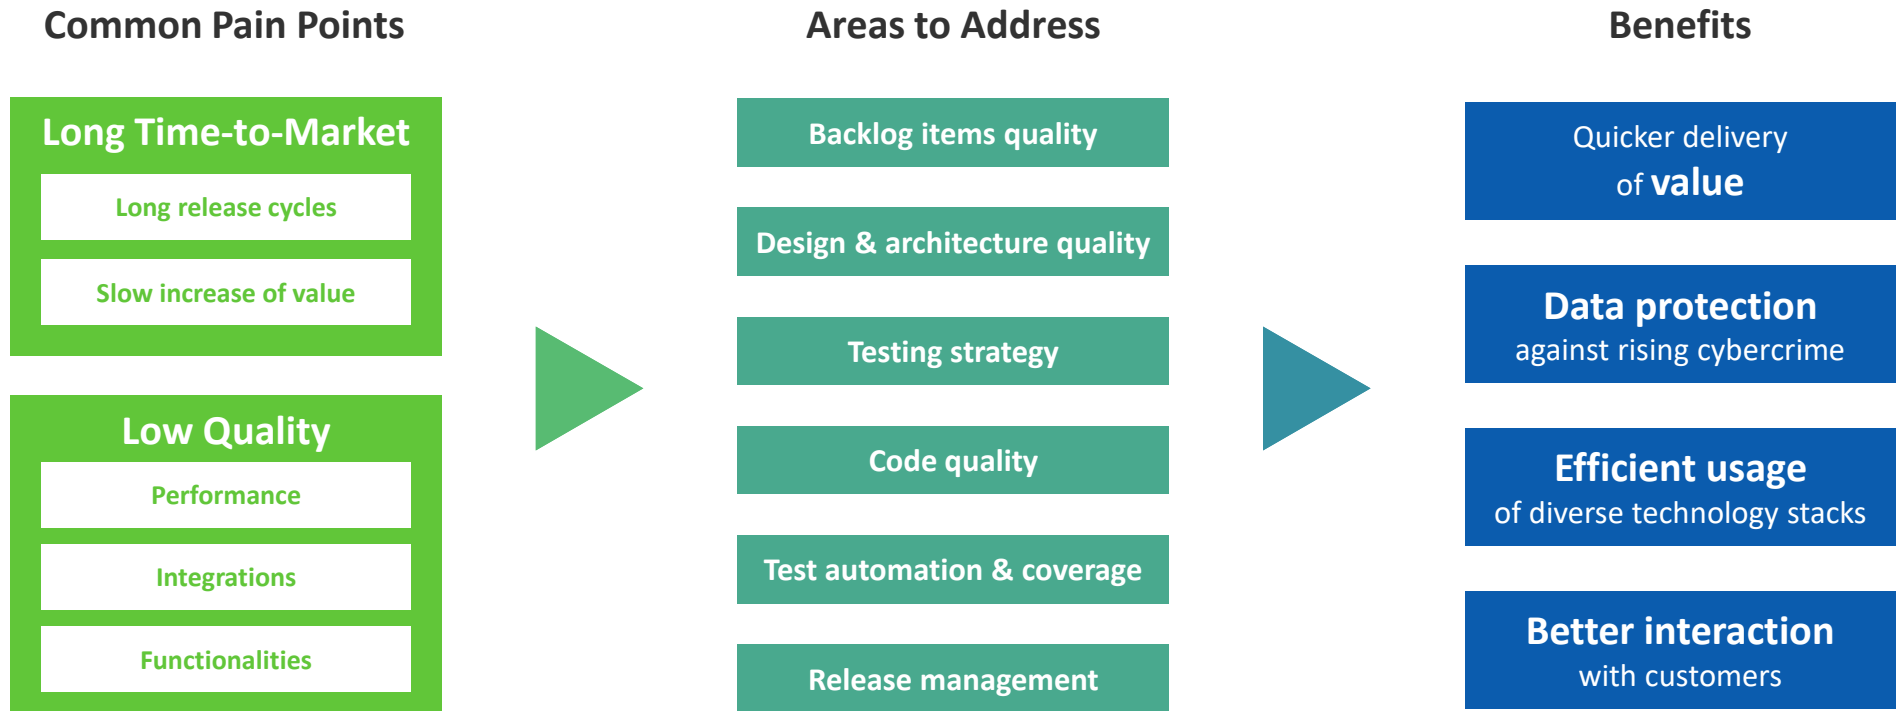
Common Pain Points

Long Time-to-Market

Long release cycles

Slow increase of value

Low Quality

Performance

Integrations

Functionalities

Areas to Address

Backlog items quality

Design & architecture quality

Testing strategy

Code quality

Test automation & coverage

Release management

Benefits

Quicker delivery of value

Data protection against rising cybercrime

Efficient usage of diverse technology stacks

Better interaction with customers